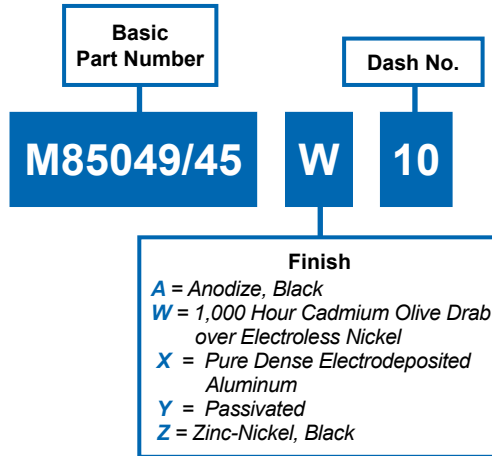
Basic
Part Number

Dash No.

M85049/45

W

10

Finish
A = Anodize, Black
W = 1,000 Hour Cadmium Olive Drab over Electroless Nickel
X = Pure Dense Electrodeposited Aluminum
Y = Passivated
Z = Zinc-Nickel, Black